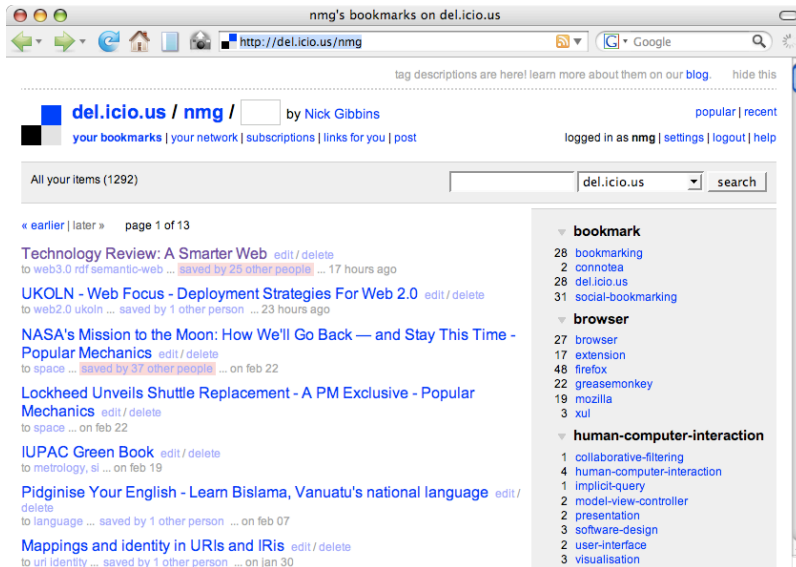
nmg's bookmarks on del.icio.us

http://del.icio.us/nmg

Google

tag descriptions are here! learn more about them on our blog. hide this

del.icio.us / nmg / by Nick Gibbins

popular | recent

your bookmarks | your network | subscriptions | links for you | post

logged in as nmg | settings | logout | help

All your items (1292)

del.icio.us search

« earlier | later » page 1 of 13

Technology Review: A Smarter Web edit / delete
to web3.0 rdf semantic-web ... saved by 25 other people ... 17 hours ago

UKOLN - Web Focus - Deployment Strategies For Web 2.0 edit / delete
to web2.0 ukoln ... saved by 1 other person ... 23 hours ago

NASA's Mission to the Moon: How We'll Go Back — and Stay This Time - Popular Mechanics edit / delete
to space ... saved by 37 other people ... on feb 22

Lockheed Unveils Shuttle Replacement - A PM Exclusive - Popular Mechanics edit / delete
to space ... on feb 22

IUPAC Green Book edit / delete
to metrology, si ... on feb 19

Pidginise Your English - Learn Bislama, Vanuatu's national language edit / delete
to language ... saved by 1 other person ... on feb 07

Mappings and identity in URIs and IRIs edit / delete
to uri identity ... saved by 1 other person ... on jan 30

bookmark
28 bookmarking
2 connotea
28 del.icio.us
31 social-bookmarking

browser
27 browser
17 extension
48 firefox
22 greasemonkey
19 mozilla
3 xul

human-computer-interaction
1 collaborative-filtering
4 human-computer-interaction
1 implicit-query
2 model-view-controller
2 presentation
3 software-design
2 user-interface
3 visualisation